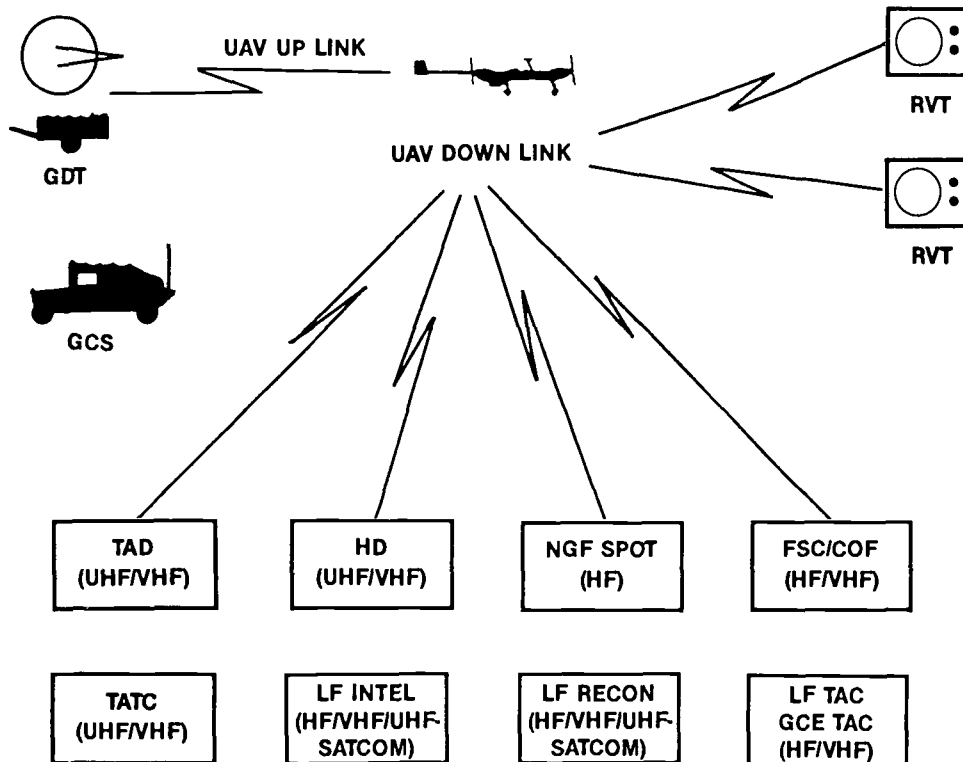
UAV UP LINK

GDT

UAV DOWN LINK

RVT

RVT

GCS

TAD (UHF/VHF)

HD (UHF/VHF)

NGF SPOT (HF)

FSC/COF (HF/VHF)

TATC (UHF/VHF)

LF INTEL (HF/VHF/UHF-SATCOM)

LF RECON (HF/VHF/UHF-SATCOM)

LF TAC GCE TAC (HF/VHF)